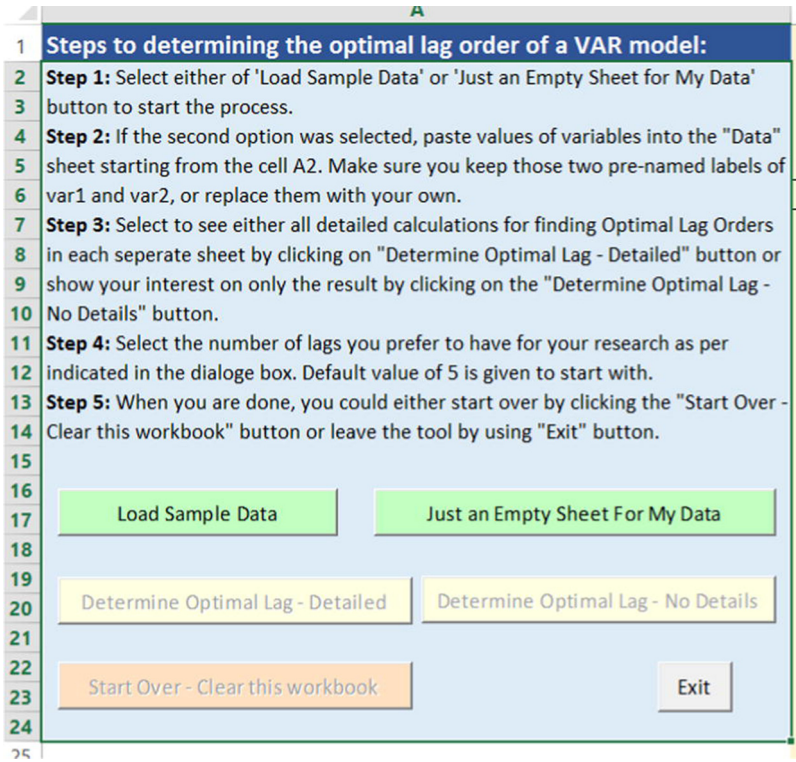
A

1 Steps to determining the optimal lag order of a VAR model:
2 **Step 1:** Select either of 'Load Sample Data' or 'Just an Empty Sheet for My Data'
3 button to start the process.
4 **Step 2:** If the second option was selected, paste values of variables into the "Data"
5 sheet starting from the cell A2. Make sure you keep those two pre-named labels of
6 var1 and var2, or replace them with your own.
7 **Step 3:** Select to see either all detailed calculations for finding Optimal Lag Orders
8 in each seperate sheet by clicking on "Determine Optimal Lag - Detailed" button or
9 show your interest on only the result by clicking on the "Determine Optimal Lag -
10 No Details" button.
11 **Step 4:** Select the number of lags you prefer to have for your research as per
12 indicated in the dialoge box. Default value of 5 is given to start with.
13 **Step 5:** When you are done, you could either start over by clicking the "Start Over -
14 Clear this workbook" button or leave the tool by using "Exit" button.
15
16
17 Load Sample Data Just an Empty Sheet For My Data
18
19
20 Determine Optimal Lag - Detailed Determine Optimal Lag - No Details
21
22
23 Start Over - Clear this workbook Exit
24
25